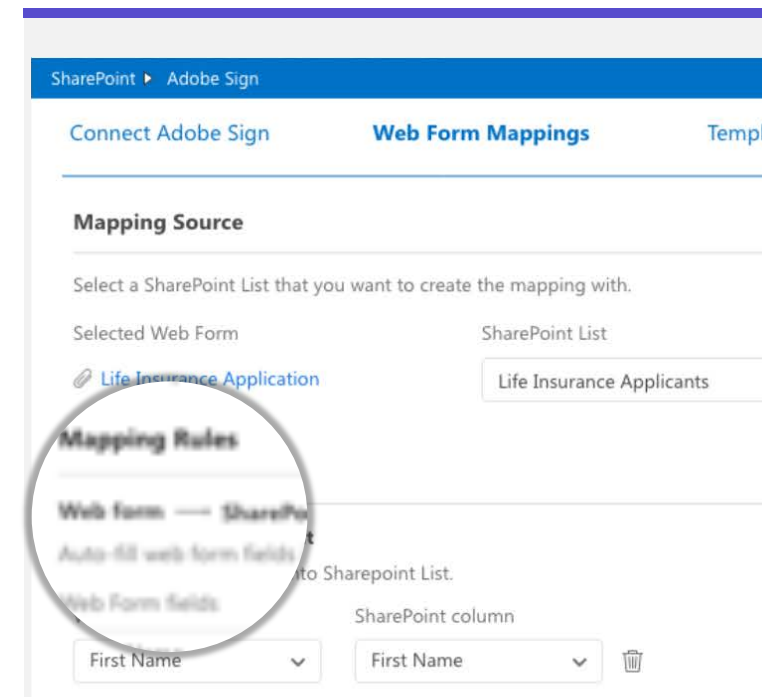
SharePoint ▸ Adobe Sign

Connect Adobe Sign | Web Form Mappings | Templ

Mapping Source

Select a SharePoint List that you want to create the mapping with.

Selected Web Form

Life Insurance Application

SharePoint List

Life Insurance Applicants

Mapping Rules

Web form → SharePo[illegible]

Auto-fill web form fields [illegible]to Sharepoint List.

Web Form fields

SharePoint column

First Name

First Name